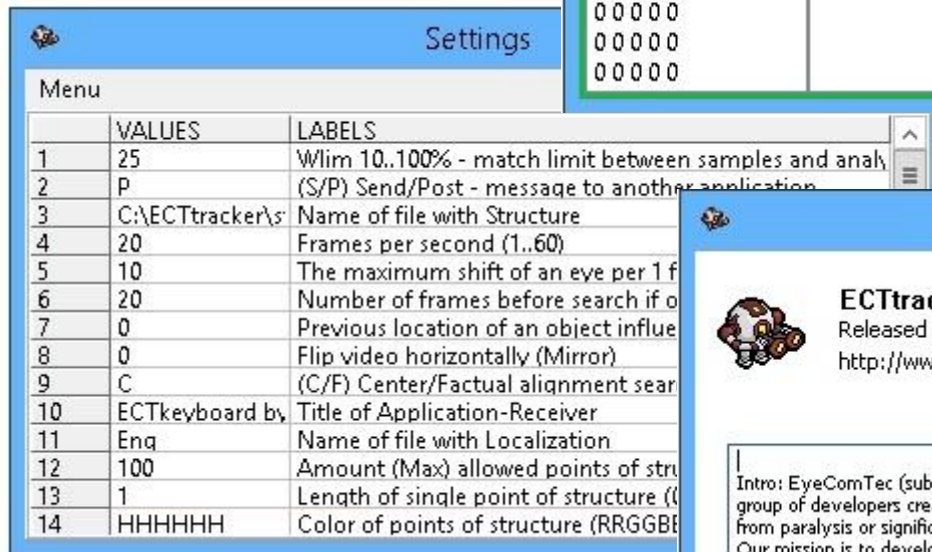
00000
00000
00000

Settings

Menu

| | VALUES | LABELS |
|---|---|---|
| 1 | 25 | Wlim 10..100% - match limit between samples and analy |
| 2 | P | (S/P) Send/Post - message to another application |
| 3 | C:\ECTtracker\s | Name of file with Structure |
| 4 | 20 | Frames per second (1..60) |
| 5 | 10 | The maximum shift of an eye per 1 f |
| 6 | 20 | Number of frames before search if o |
| 7 | 0 | Previous location of an object influe |
| 8 | 0 | Flip video horizontally (Mirror) |
| 9 | C | (C/F) Center/Factual alignment sear |
| 10 | ECTkeyboard by | Title of Application-Receiver |
| 11 | Eng | Name of file with Localization |
| 12 | 100 | Amount (Max) allowed points of stru |
| 13 | 1 | Length of single point of structure ( |
| 14 | HHHHHH | Color of points of structure (RRGGBB |

ECTtrac
Released
http://ww

Intro: EyeComTec (sub
group of developers cre
from paralysis or signific
Our mission is to develo